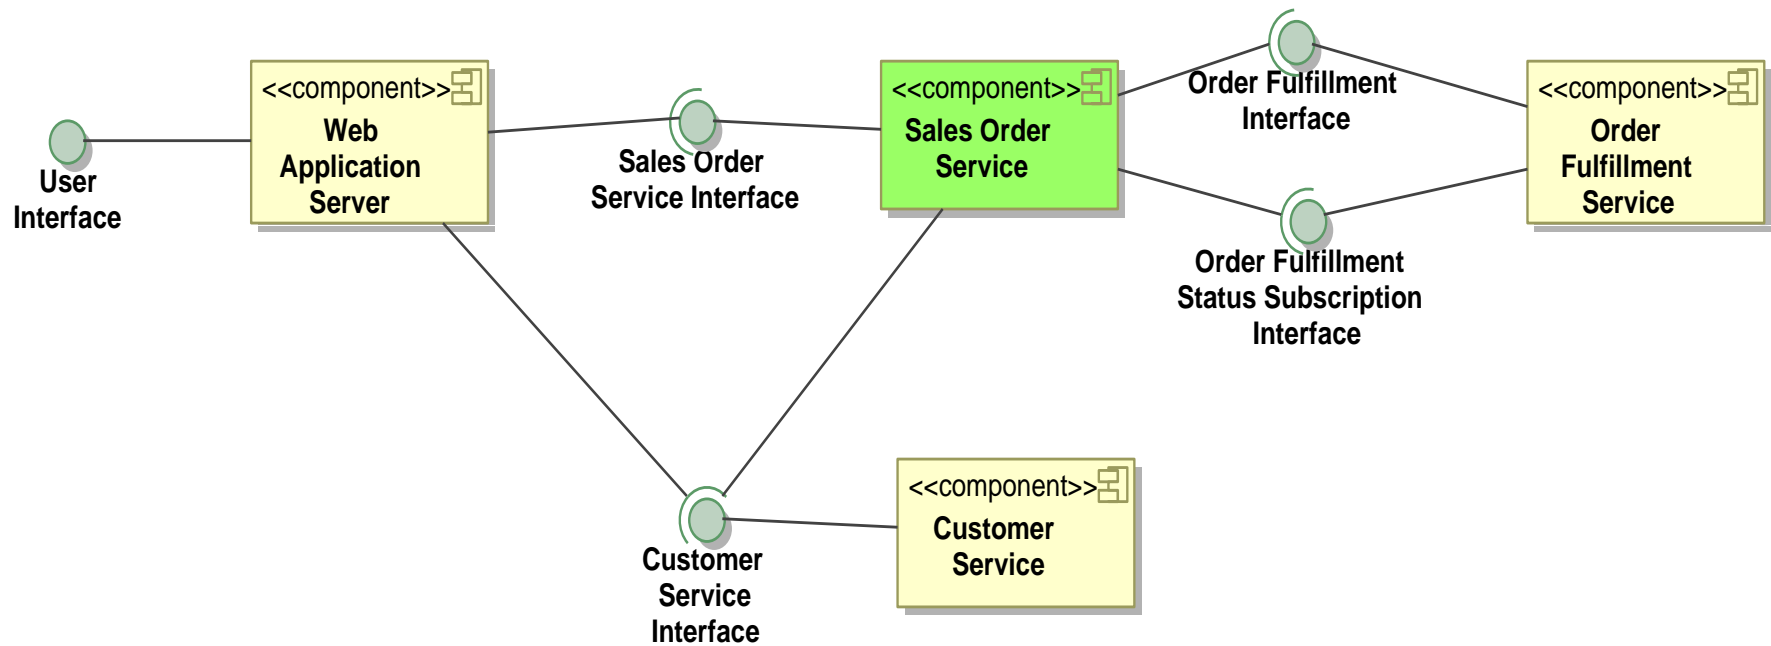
User Interface

<<component>>
Web Application Server

Sales Order Service Interface

<<component>>
Sales Order Service

Order Fulfillment Interface

<<component>>
Order Fulfillment Service

Order Fulfillment Status Subscription Interface

Customer Service Interface

<<component>>
Customer Service